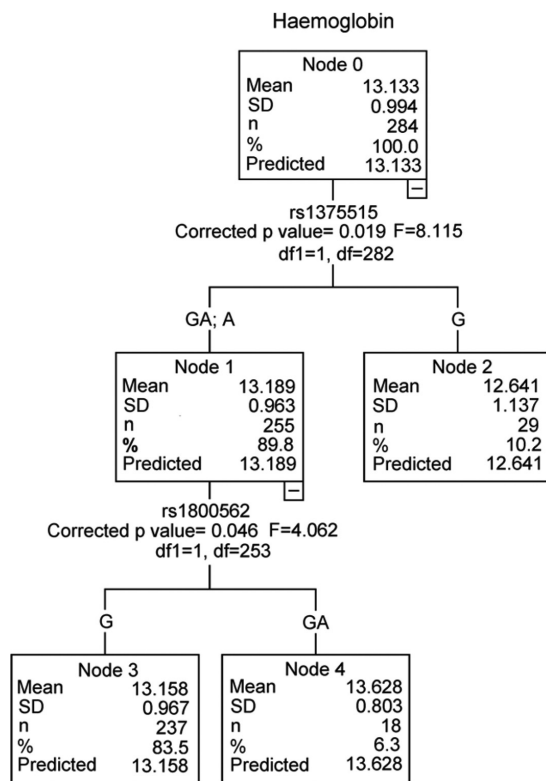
Haemoglobin

Node 0

| | |
|---|---|
| Mean | 13.133 |
| SD | 0.994 |
| n | 284 |
| % | 100.0 |
| Predicted | 13.133 |

rs1375515
Corrected p value= 0.019 F=8.115
df1=1, df=282

GA; A

G

Node 1

| | |
|---|---|
| Mean | 13.189 |
| SD | 0.963 |
| n | 255 |
| % | 89.8 |
| Predicted | 13.189 |

Node 2

| | |
|---|---|
| Mean | 12.641 |
| SD | 1.137 |
| n | 29 |
| % | 10.2 |
| Predicted | 12.641 |

rs1800562
Corrected p value= 0.046 F=4.062
df1=1, df=253

G

GA

Node 3

| | |
|---|---|
| Mean | 13.158 |
| SD | 0.967 |
| n | 237 |
| % | 83.5 |
| Predicted | 13.158 |

Node 4

| | |
|---|---|
| Mean | 13.628 |
| SD | 0.803 |
| n | 18 |
| % | 6.3 |
| Predicted | 13.628 |